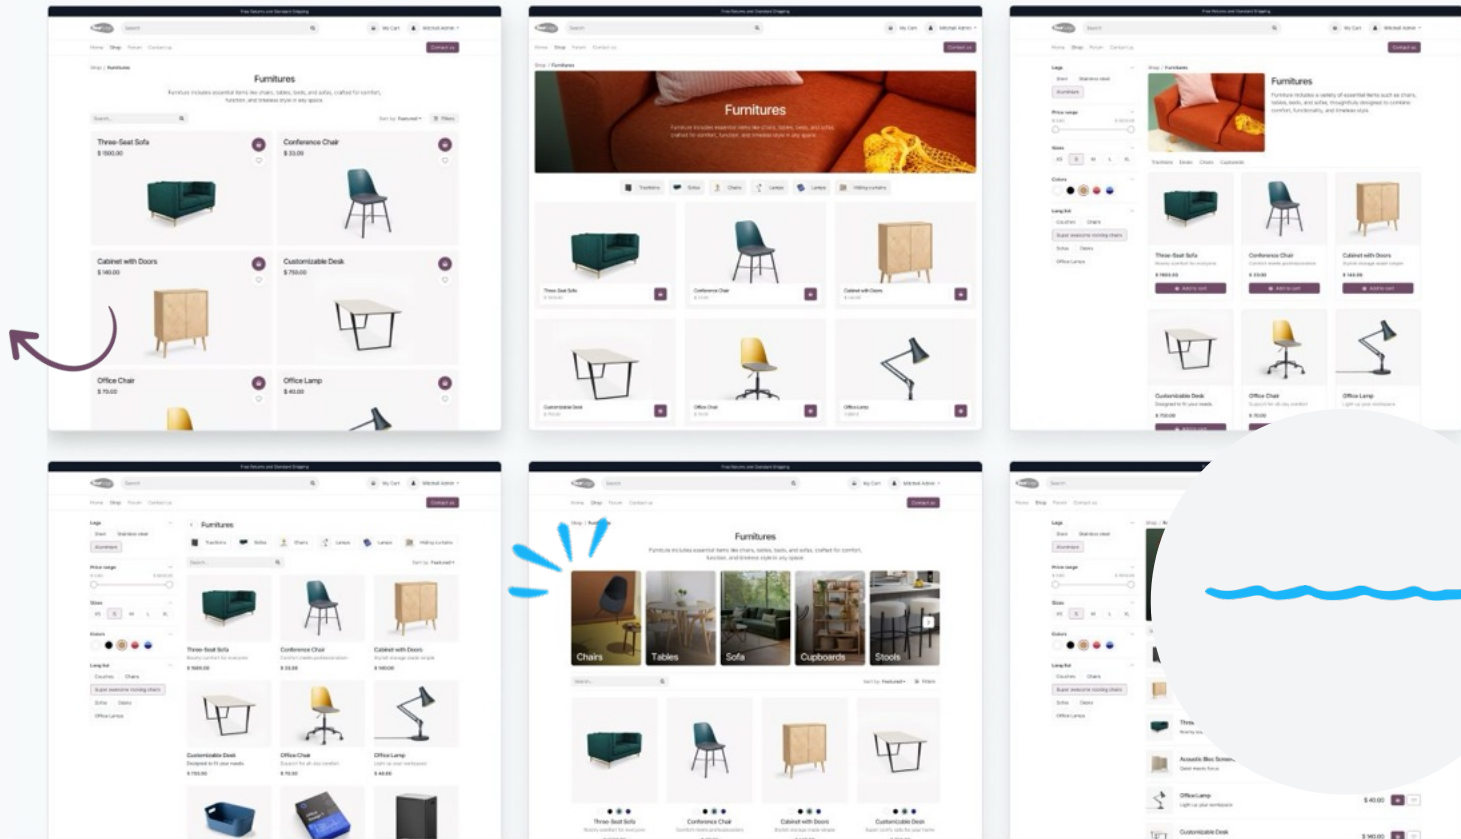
Furnitures

Three-Seat Sofa
$ 1500.00

Conference Chair
$ 33.00

Cabinet with Doors
$ 140.00

Customizable Desk
$ 750.00

Office Chair
$ 70.00

Office Lamp
$ 40.00

Furnitures

Furnitures

Furnitures

Furnitures

Chairs

Tables

Sofa

Cupboards

Stools

Three-Seat Sofa

Conference Chair

Cabinet with Doors

Customizable Desk

Office Lamp

$ 40.00

Customizable Desk